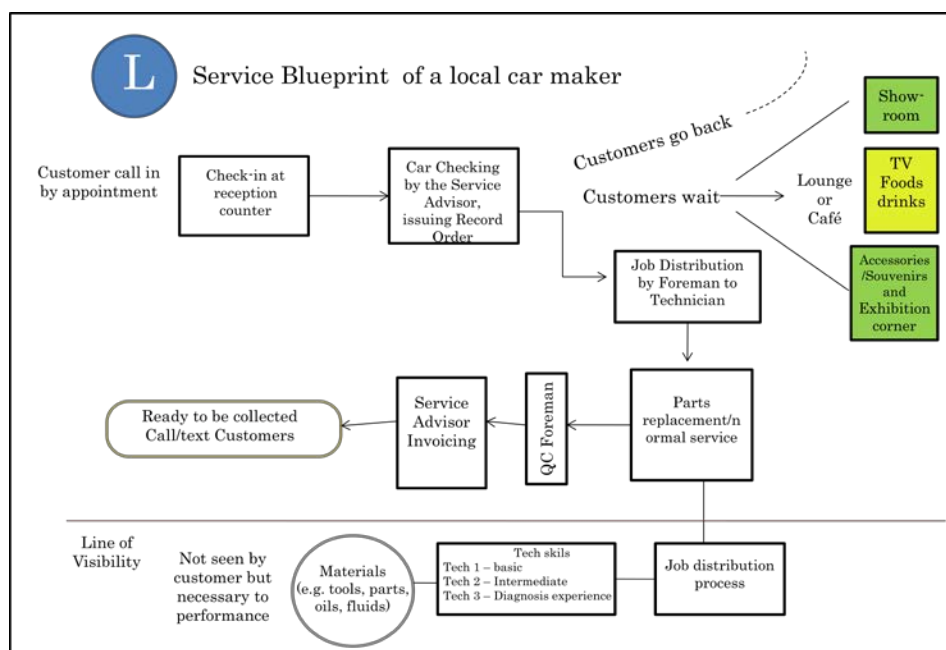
L

Service Blueprint of a local car maker

Customer call in by appointment

Check-in at reception counter

Car Checking by the Service Advisor, issuing Record Order

Customers go back

Customers wait

Lounge or Café

Show-room

TV Foods drinks

Accessories /Souvenirs and Exhibition corner

Job Distribution by Foreman to Technician

Parts replacement/normal service

QC Foreman

Service Advisor Invoicing

Ready to be collected Call/text Customers

Line of Visibility

Not seen by customer but necessary to performance

Materials (e.g. tools, parts, oils, fluids)

Tech skils
Tech 1 – basic
Tech 2 – Intermediate
Tech 3 – Diagnosis experience

Job distribution process